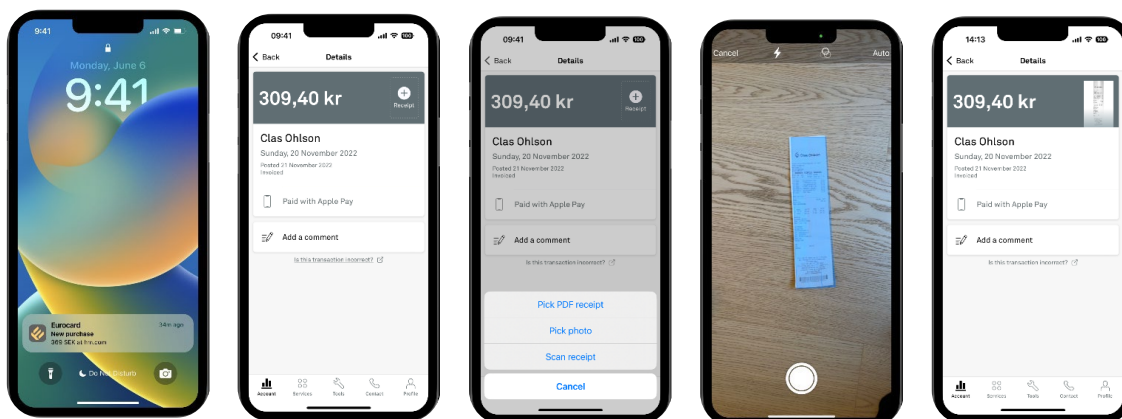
9:41

Monday, June 6

9:41

Eurocard
New purchase
365 SEK at firn.com
34m ago

Do Not Disturb

09:41

Back
Details

309,40 kr

Receipt

Clas Ohlson
Sunday, 20 November 2022
Posted 21 November 2022
Invoiced

Paid with Apple Pay

Add a comment

Is this transaction incorrect?

Account Services Tools Contact Profile

09:41

Back
Details

309,40 kr

Receipt

Clas Ohlson
Sunday, 20 November 2022
Posted 21 November 2022
Invoiced

Paid with Apple Pay

Add a comment

Is this transaction incorrect?

Pick PDF receipt
Pick photo
Scan receipt
Cancel

Cancel
Auto

14:13

Back
Details

309,40 kr

Clas Ohlson
Sunday, 20 November 2022
Posted 21 November 2022
Invoiced

Paid with Apple Pay

Add a comment

Is this transaction incorrect?

Account Services Tools Contact Profile